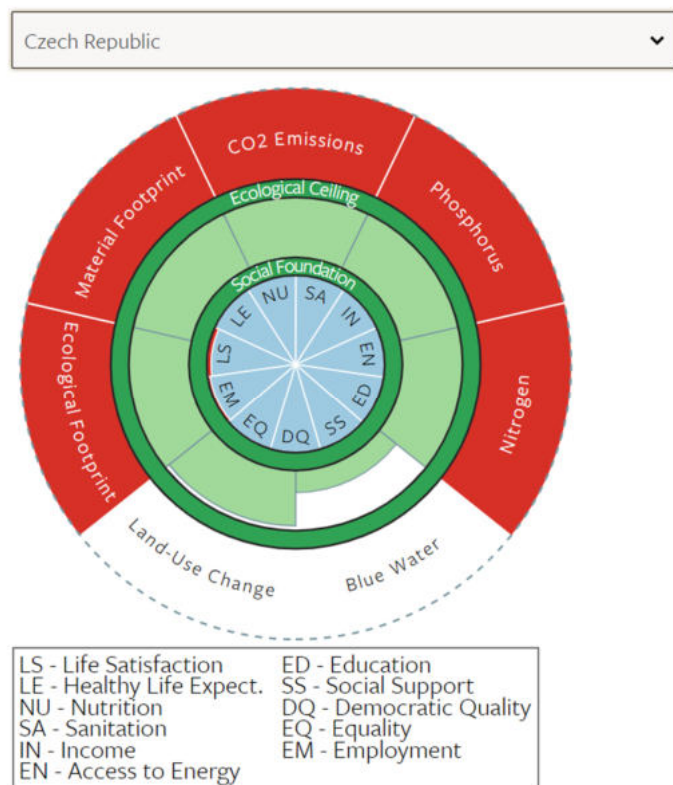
Czech Republic

CO2 Emissions
Material Footprint
Phosphorus
Ecological Ceiling
Social Foundation
NU SA
LE IN
LS EN
EM ED
EQ DQ SS
Nitrogen
Ecological Footprint
Land-Use Change
Blue Water

LS - Life Satisfaction
LE - Healthy Life Expect.
NU - Nutrition
SA - Sanitation
IN - Income
EN - Access to Energy
ED - Education
SS - Social Support
DQ - Democratic Quality
EQ - Equality
EM - Employment